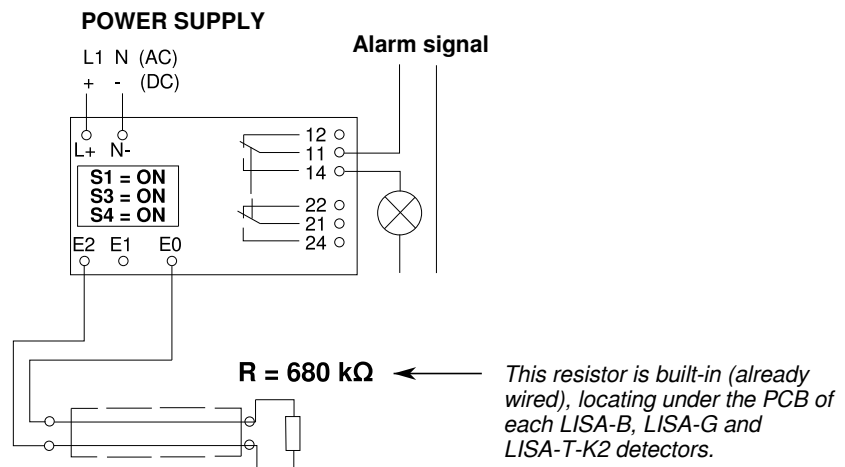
POWER SUPPLY

L1 N (AC)
+ - (DC)

Alarm signal

L+ N-

S1 = ON
S3 = ON
S4 = ON

E2 E1 E0

12
11
14

22
21
24

R = 680 kΩ

This resistor is built-in (already wired), locating under the PCB of each LISA-B, LISA-G and LISA-T-K2 detectors.